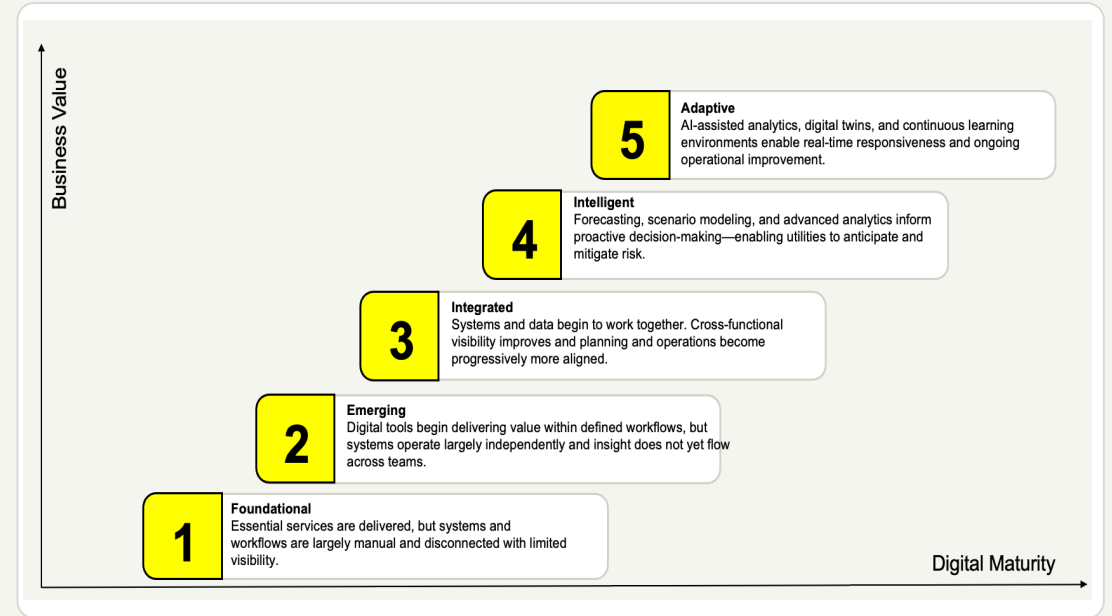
Business Value

5
Adaptive
AI-assisted analytics, digital twins, and continuous learning environments enable real-time responsiveness and ongoing operational improvement.

4
Intelligent
Forecasting, scenario modeling, and advanced analytics inform proactive decision-making—enabling utilities to anticipate and mitigate risk.

3
Integrated
Systems and data begin to work together. Cross-functional visibility improves and planning and operations become progressively more aligned.

2
Emerging
Digital tools begin delivering value within defined workflows, but systems operate largely independently and insight does not yet flow across teams.

1
Foundational
Essential services are delivered, but systems and workflows are largely manual and disconnected with limited visibility.

Digital Maturity